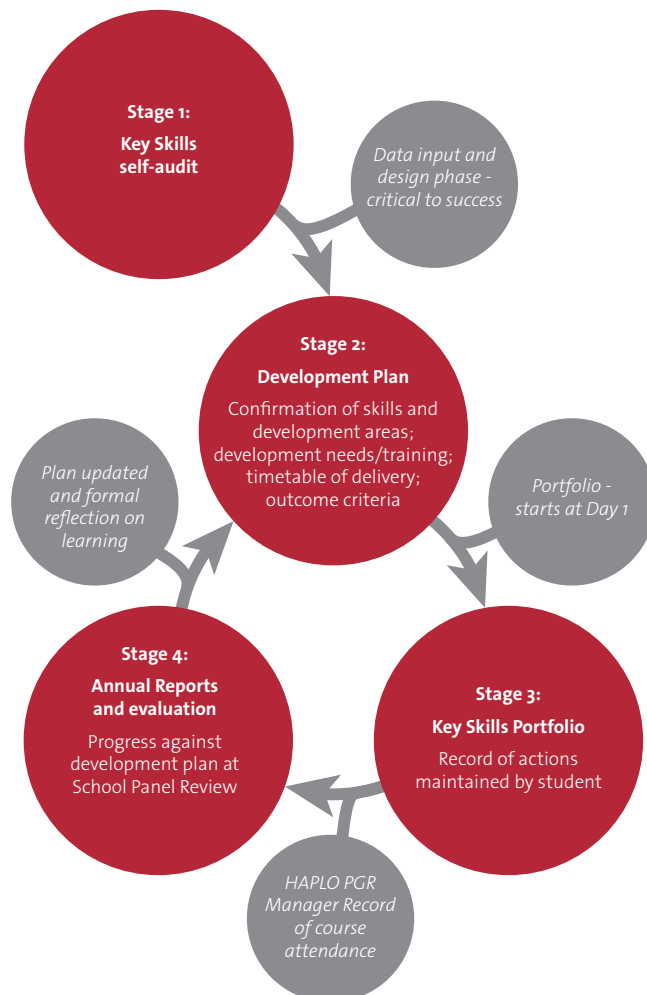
Stage 1:
Key Skills self-audit

Data input and design phase - critical to success

Stage 2:
Development Plan
Confirmation of skills and development areas; development needs/training; timetable of delivery; outcome criteria

Plan updated and formal reflection on learning

Portfolio - starts at Day 1

Stage 4:
Annual Reports and evaluation
Progress against development plan at School Panel Review

Stage 3:
Key Skills Portfolio
Record of actions maintained by student

HAPLO PGR Manager Record of course attendance